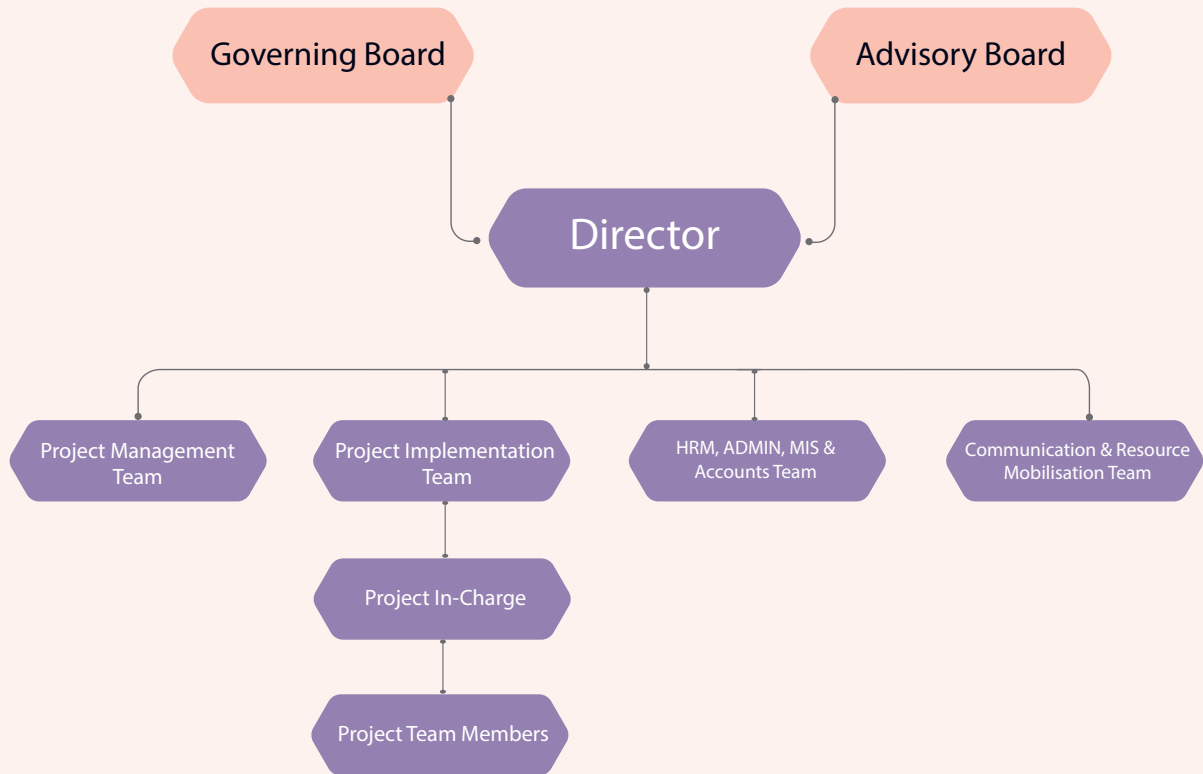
Governing Board

Advisory Board

Director

Project Management Team

Project Implementation Team

HRM, ADMIN, MIS & Accounts Team

Communication & Resource Mobilisation Team

Project In-Charge

Project Team Members